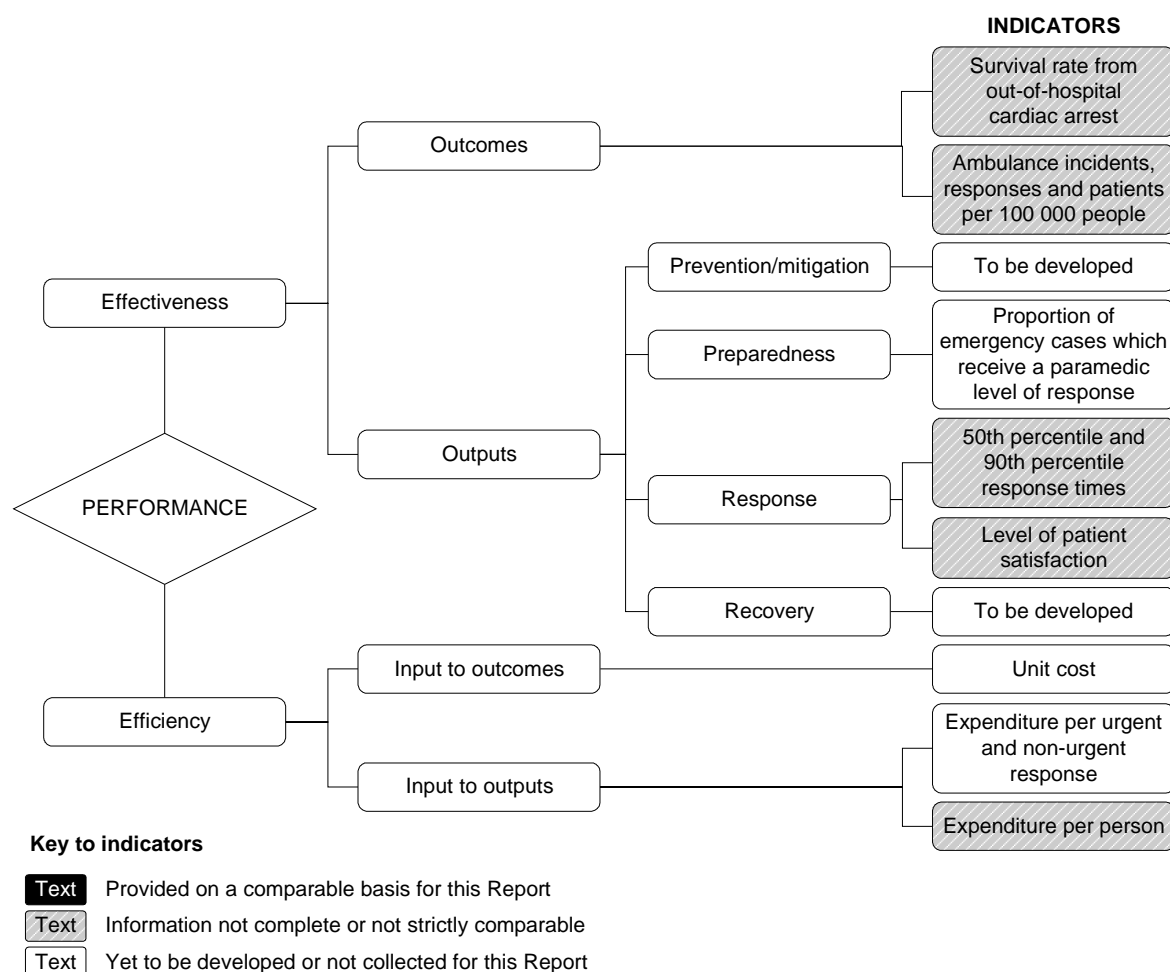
INDICATORS

Survival rate from out-of-hospital cardiac arrest

Outcomes

Ambulance incidents, responses and patients per 100 000 people

Prevention/mitigation

To be developed

Effectiveness

Preparedness

Proportion of emergency cases which receive a paramedic level of response

Outputs

50th percentile and 90th percentile response times

PERFORMANCE

Response

Level of patient satisfaction

Recovery

To be developed

Input to outcomes

Unit cost

Efficiency

Expenditure per urgent and non-urgent response

Input to outputs

Expenditure per person

Key to indicators

Text Provided on a comparable basis for this Report

Text Information not complete or not strictly comparable

Text Yet to be developed or not collected for this Report